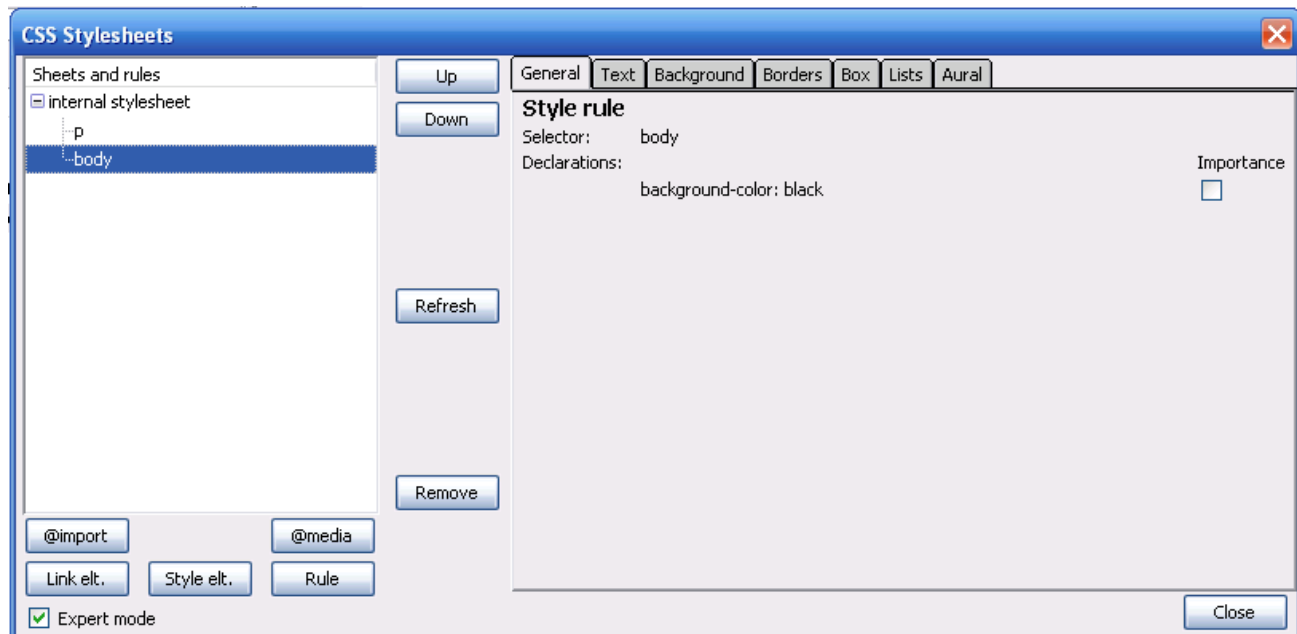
CSS Stylesheets

Sheets and rules
internal stylesheet
p
body

@import
@media
Link elt.
Style elt.
Rule
Expert mode

Up
Down
Refresh
Remove

General
Text
Background
Borders
Box
Lists
Aural

Style rule
Selector: body
Declarations:
Importance
background-color: black

Close